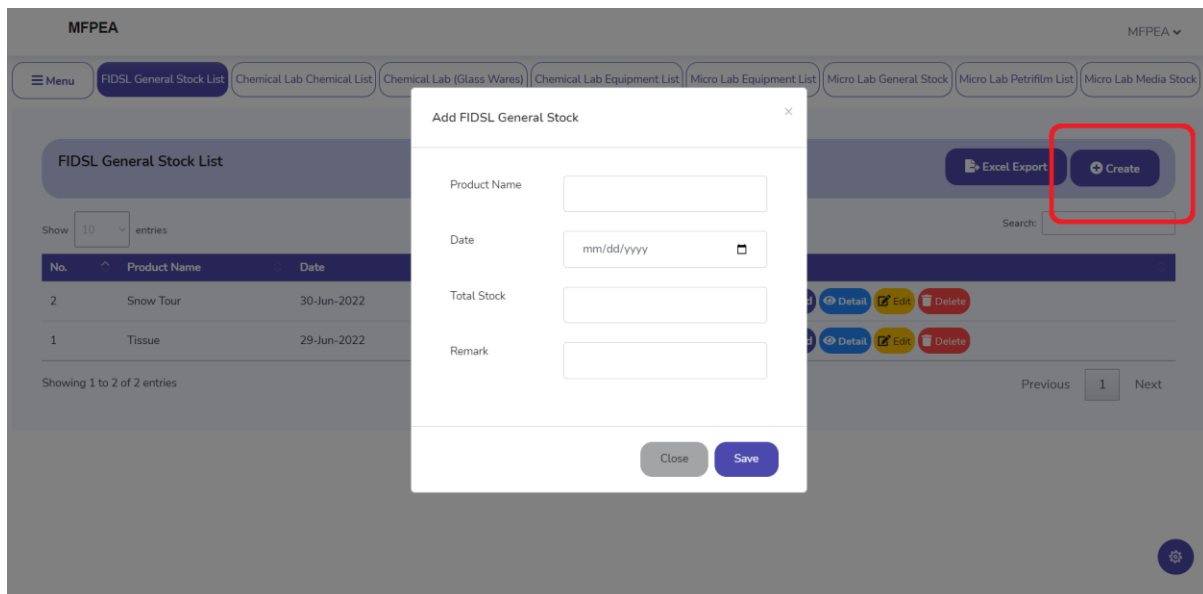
MFPEA

MFPEA

Menu | FIDSL General Stock List | Chemical Lab Chemical List | Chemical Lab (Glass Wares) | Chemical Lab Equipment List | Micro Lab Equipment List | Micro Lab General Stock | Micro Lab Petrifilm List | Micro Lab Media Stock

FIDSL General Stock List

Excel Export

Create

Show 10 entries

Search:

| No. | Product Name | Date | |
|---|---|---|---|
| 2 | Snow Tour | 30-Jun-2022 | Detail Edit Delete |
| 1 | Tissue | 29-Jun-2022 | Detail Edit Delete |

Showing 1 to 2 of 2 entries

Previous 1 Next

Add FIDSL General Stock

×

Product Name

Date mm/dd/yyyy

Total Stock

Remark

Close

Save